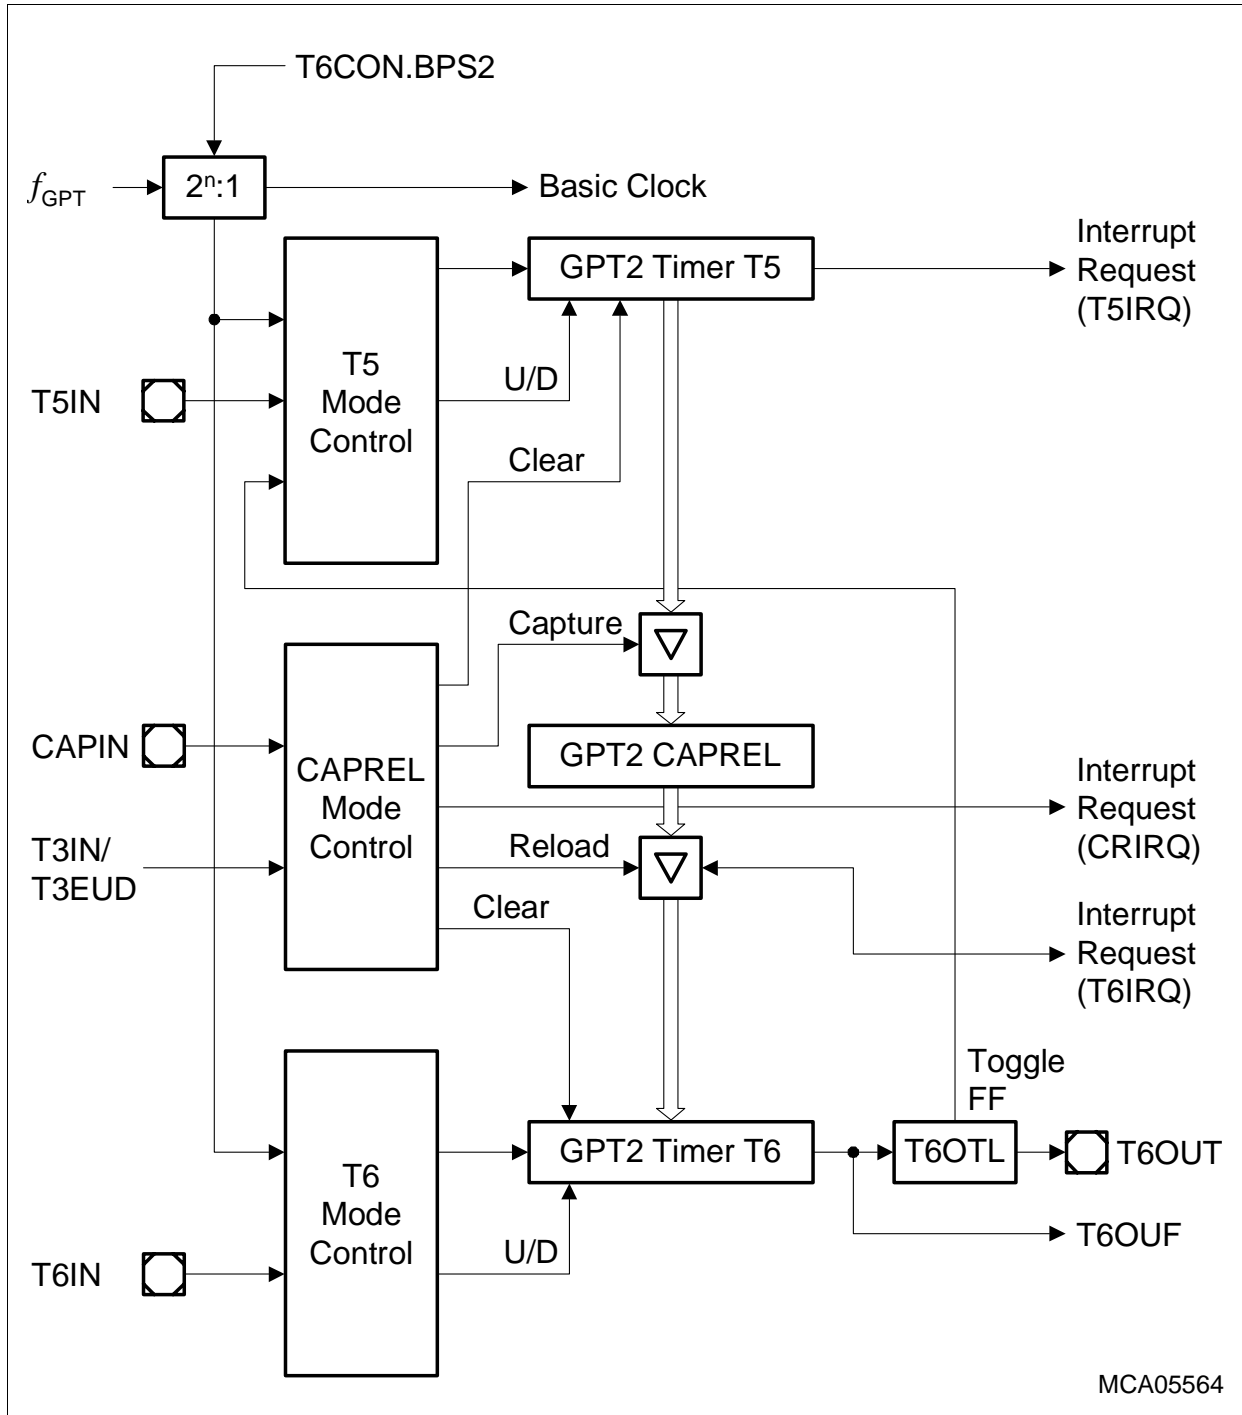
T6CON.BPS2

$f_{GPT}$

$2^n$:1

Basic Clock

GPT2 Timer T5

Interrupt Request (T5IRQ)

T5IN

T5 Mode Control

U/D

Clear

Capture

CAPIN

CAPREL Mode Control

GPT2 CAPREL

Interrupt Request (CRIRQ)

T3IN/ T3EUD

Reload

Clear

Interrupt Request (T6IRQ)

Toggle FF

GPT2 Timer T6

T6OTL

T6OUT

T6OUF

T6 Mode Control

U/D

T6IN

MCA05564